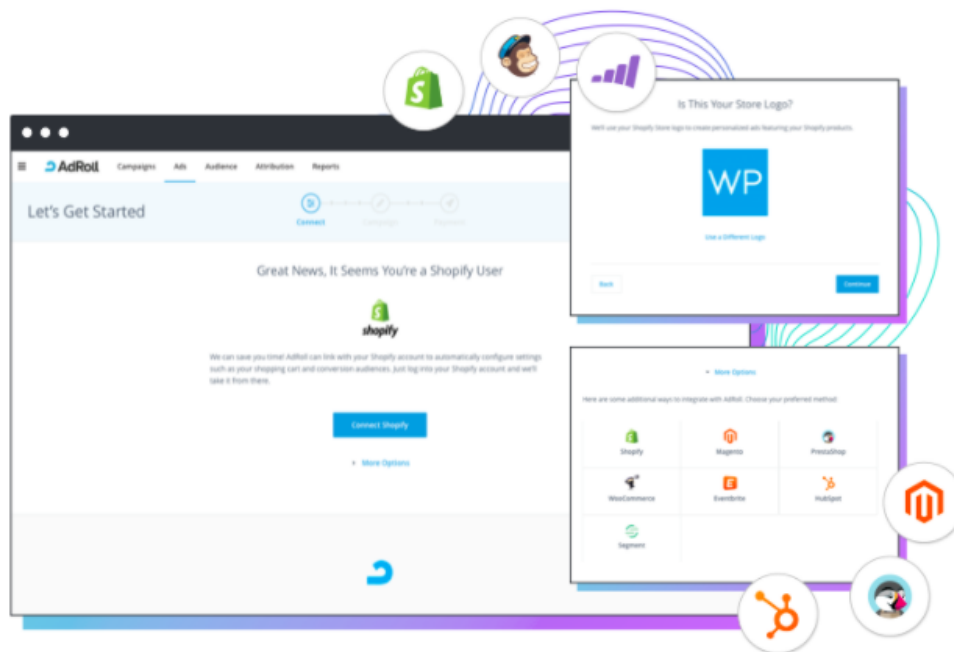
AdRoll Campaigns Ads Audience Attribution Reports

Let's Get Started

Connect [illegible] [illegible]

Great News, It Seems You're a Shopify User

shopify

We can save you time! AdRoll can link with your Shopify account to automatically configure settings such as your shopping cart and conversion audiences. Just log into your Shopify account and we'll take it from there.

Connect Shopify

More Options

Is This Your Store Logo?

We'll use your Shopify Store logo to create personalized ads featuring your Shopify products.

WP

Use a Different Logo

Back

Continue

More Options

Here are some additional ways to integrate with AdRoll. Choose your preferred method:

| Shopify | Magento | PrestaShop |
|---|---|---|
| WooCommerce | Eventbrite | HubSpot |
| Segment | | |